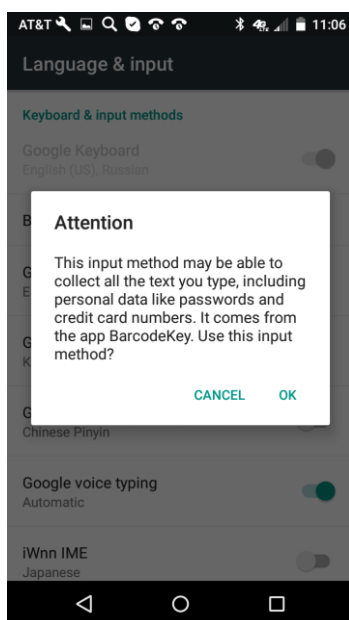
AT&T 4G 11:06

Language & input

Keyboard & input methods

Google Keyboard
English (US), Russian

B

G
E

G
K

G
Chinese Pinyin

Attention

This input method may be able to collect all the text you type, including personal data like passwords and credit card numbers. It comes from the app BarcodeKey. Use this input method?

CANCEL OK

Google voice typing
Automatic

iWnn IME
Japanese